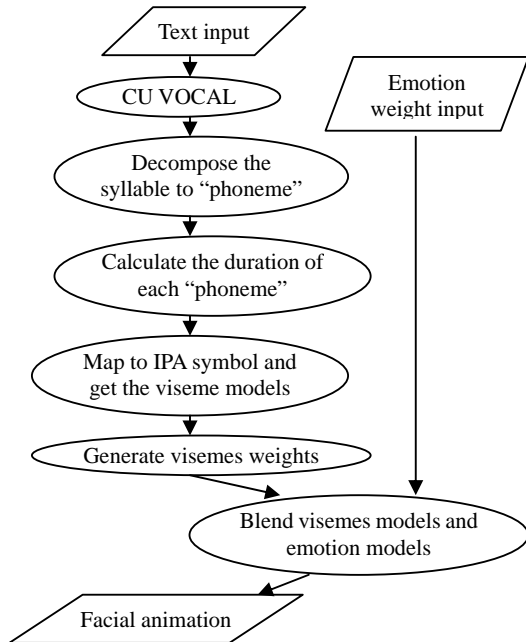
Text input

CU VOCAL

Decompose the syllable to "phoneme"

Calculate the duration of each "phoneme"

Map to IPA symbol and get the viseme models

Generate visemes weights

Emotion weight input

Blend visemes models and emotion models

Facial animation